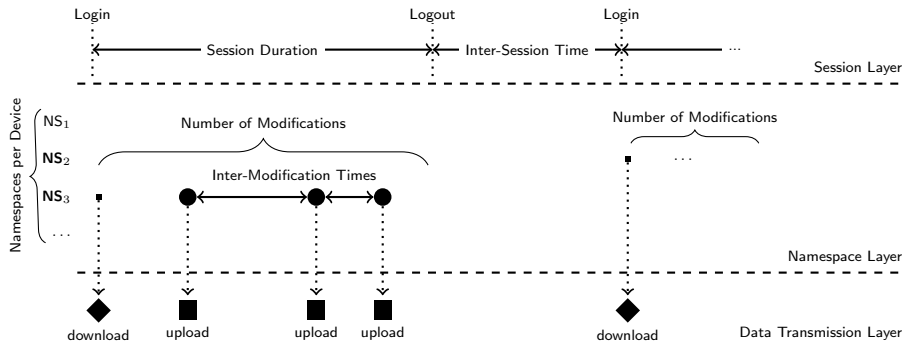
Login

Logout

Login

Session Duration

Inter-Session Time

...

Session Layer

Namespaces per Device

$NS_1$

$NS_2$

$NS_3$

...

Number of Modifications

Inter-Modification Times

Number of Modifications

...

Namespace Layer

download

upload

upload

upload

download

Data Transmission Layer